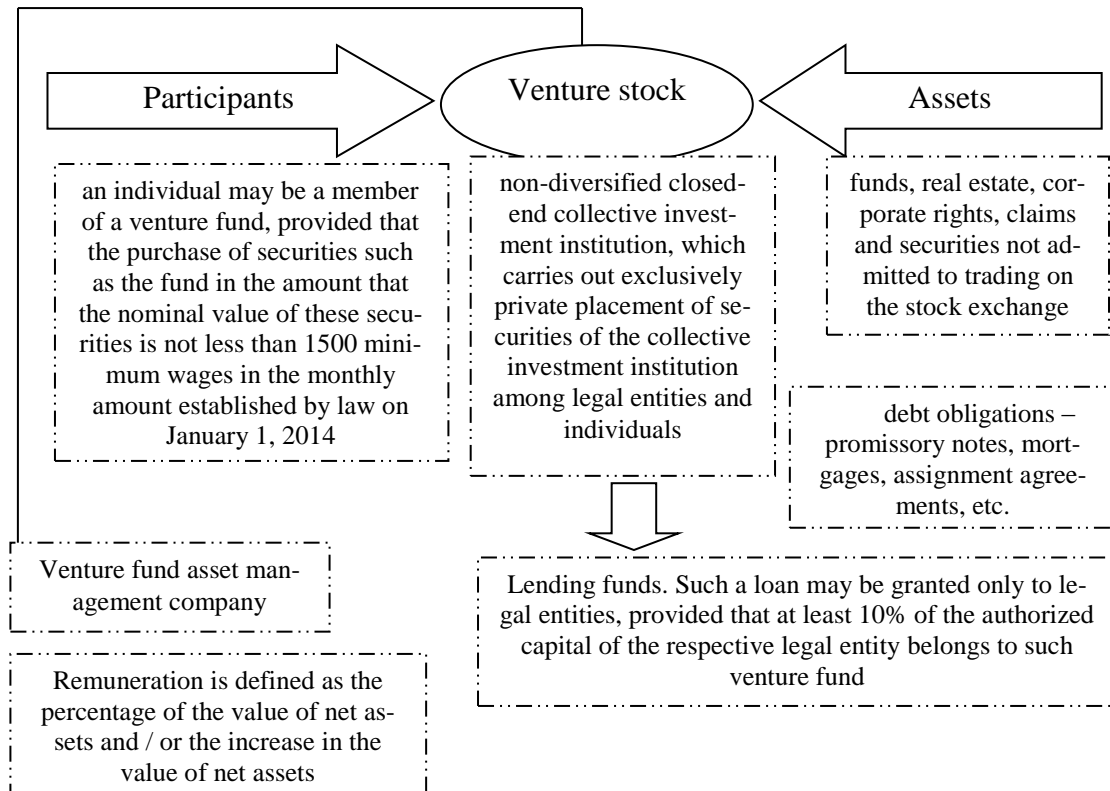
Participants

Venture stock

Assets

an individual may be a member of a venture fund, provided that the purchase of securities such as the fund in the amount that the nominal value of these securities is not less than 1500 minimum wages in the monthly amount established by law on January 1, 2014

non-diversified closed-end collective investment institution, which carries out exclusively private placement of securities of the collective investment institution among legal entities and individuals

funds, real estate, corporate rights, claims and securities not admitted to trading on the stock exchange

debt obligations – promissory notes, mortgages, assignment agreements, etc.

Venture fund asset management company

Lending funds. Such a loan may be granted only to legal entities, provided that at least 10% of the authorized capital of the respective legal entity belongs to such venture fund

Remuneration is defined as the percentage of the value of net assets and / or the increase in the value of net assets